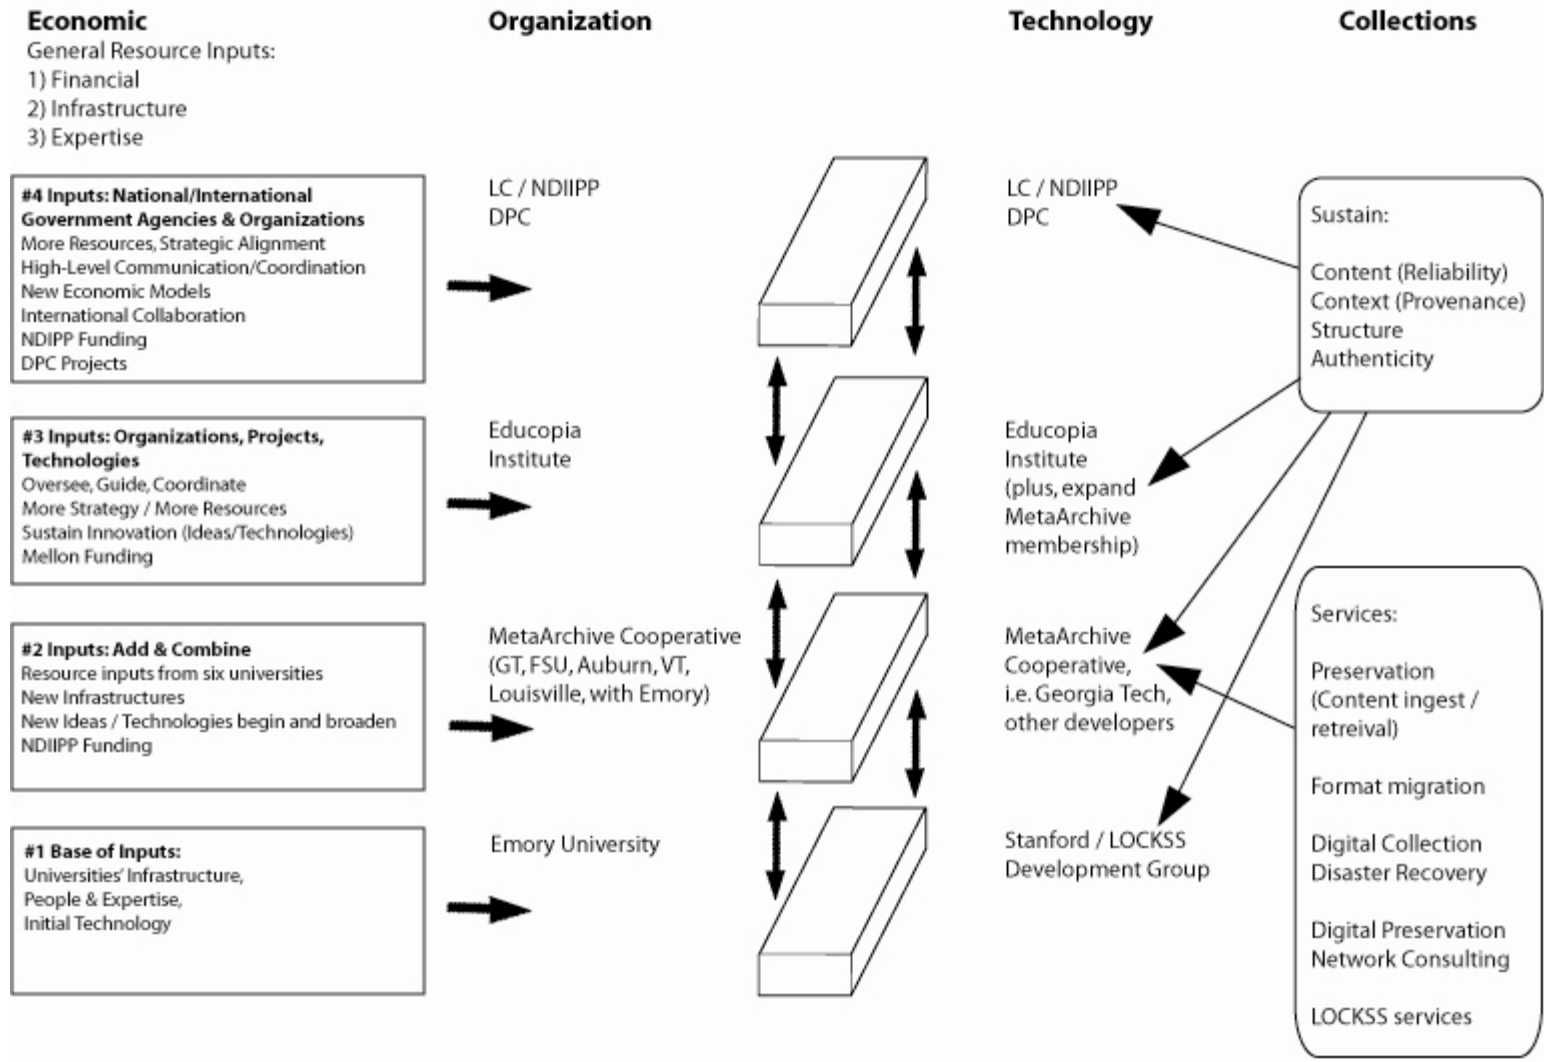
Economic
General Resource Inputs:
1) Financial
2) Infrastructure
3) Expertise

Organization

Technology

Collections

#4 Inputs: National/International Government Agencies & Organizations
More Resources, Strategic Alignment
High-Level Communication/Coordination
New Economic Models
International Collaboration
NDIPP Funding
DPC Projects

LC / NDIIPP
DPC

LC / NDIIPP
DPC

Sustain:

Content (Reliability)
Context (Provenance)
Structure
Authenticity

#3 Inputs: Organizations, Projects, Technologies
Oversee, Guide, Coordinate
More Strategy / More Resources
Sustain Innovation (Ideas/Technologies)
Mellon Funding

Educopia
Institute

Educopia
Institute
(plus, expand
MetaArchive
membership)

#2 Inputs: Add & Combine
Resource inputs from six universities
New Infrastructures
New Ideas / Technologies begin and broaden
NDIIPP Funding

MetaArchive Cooperative
(GT, FSU, Auburn, VT,
Louisville, with Emory)

MetaArchive
Cooperative,
i.e. Georgia Tech,
other developers

Services:

Preservation
(Content ingest /
retreival)

Format migration

Digital Collection
Disaster Recovery

Digital Preservation
Network Consulting

LOCKSS services

#1 Base of Inputs:
Universities' Infrastructure,
People & Expertise,
Initial Technology

Emory University

Stanford / LOCKSS
Development Group